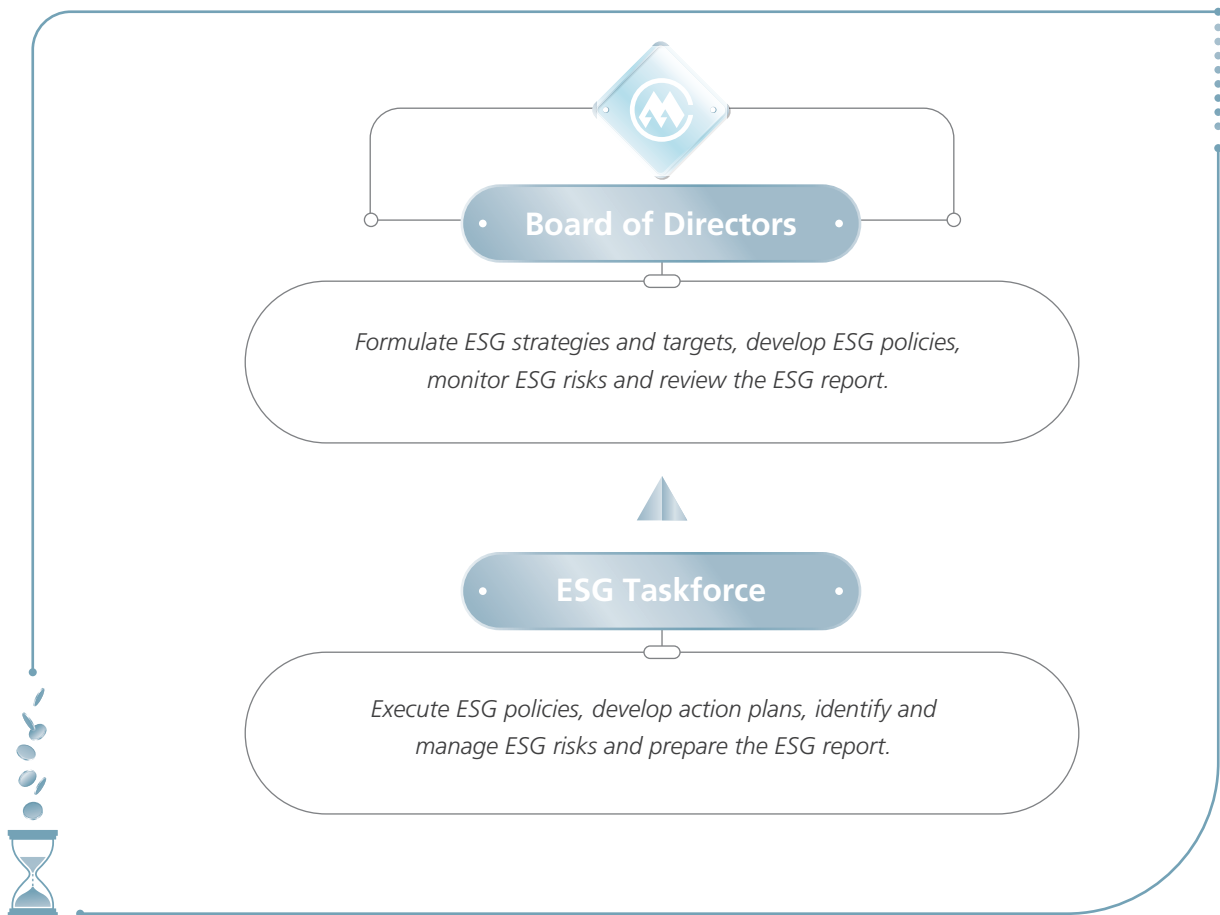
Board of Directors

Formulate ESG strategies and targets, develop ESG policies, monitor ESG risks and review the ESG report.

ESG Taskforce

Execute ESG policies, develop action plans, identify and manage ESG risks and prepare the ESG report.